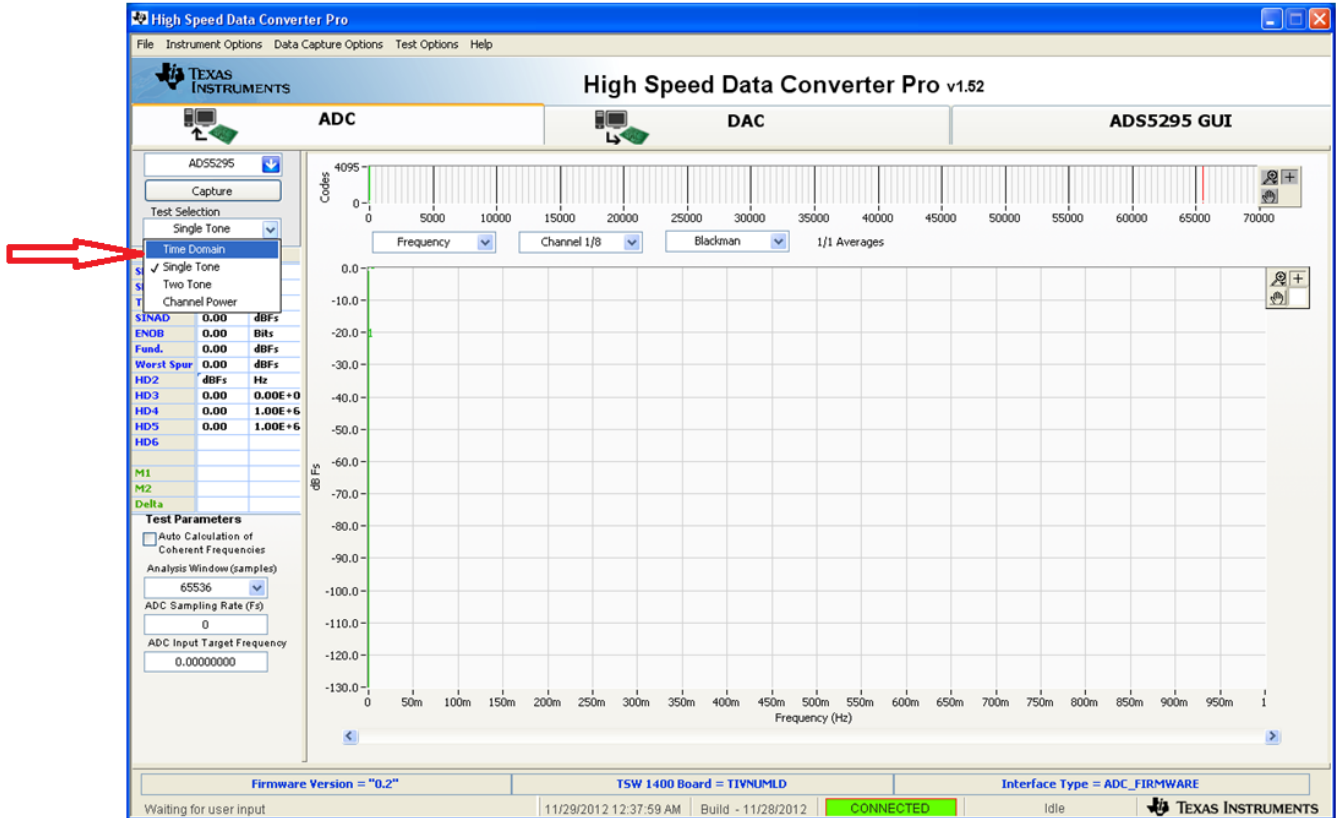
High Speed Data Converter Pro

File Instrument Options Data Capture Options Test Options Help

TEXAS INSTRUMENTS

High Speed Data Converter Pro v1.52

ADC

DAC

ADS5295 GUI

ADS5295

Capture

Test Selection

Single Tone

Time Domain
✓ Single Tone
Two Tone
Channel Power

| | | |
|---|---|---|
| SINAD | 0.00 | dBFs |
| ENOB | 0.00 | Bits |
| Fund. | 0.00 | dBFs |
| Worst Spur | 0.00 | dBFs |
| HD2 | dBFs | Hz |
| HD3 | 0.00 | 0.00E+0 |
| HD4 | 0.00 | 1.00E+6 |
| HD5 | 0.00 | 1.00E+6 |
| HD6 | | |
| M1 | | |
| M2 | | |
| Delta | | |

Test Parameters

Auto Calculation of Coherent Frequencies

Analysis Window (samples)

65536

ADC Sampling Rate (Fs)

0

ADC Input Target Frequency

0.00000000

4095
Codes
0-
0 5000 10000 15000 20000 25000 30000 35000 40000 45000 50000 55000 60000 65000 70000

Frequency

Channel 1/8

Blackman

1/1 Averages

0.0
-10.0
-20.0
-30.0
-40.0
-50.0
-60.0
-70.0
-80.0
-90.0
-100.0
-110.0
-120.0
-130.0
dB Fs

0 50m 100m 150m 200m 250m 300m 350m 400m 450m 500m 550m 600m 650m 700m 750m 800m 850m 900m 950m 1
Frequency (Hz)

Firmware Version = "0.2"

TSW 1400 Board = TIVNUMLD

Interface Type = ADC_FIRMWARE

Waiting for user input

11/29/2012 12:37:59 AM

Build - 11/28/2012

CONNECTED

Idle

TEXAS INSTRUMENTS